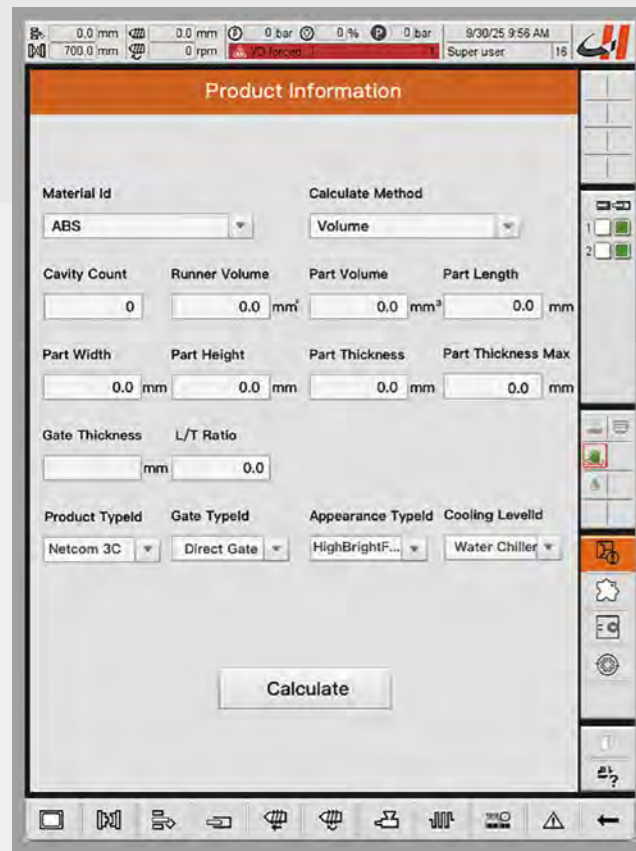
0.0 mm 0.0 mm 0 bar 0 % 0 bar 9/30/25 9:56 AM
700.0 mm 0 rpm I/O forced 1 Super user 16

Product Information

Material Id
ABS

Calculate Method
Volume

Cavity Count
0

Runner Volume
0.0 mm³

Part Volume
0.0 mm³

Part Length
0.0 mm

Part Width
0.0 mm

Part Height
0.0 mm

Part Thickness
0.0 mm

Part Thickness Max
0.0 mm

Gate Thickness
mm

L/T Ratio
0.0

Product TypeId
Netcom 3C

Gate TypeId
Direct Gate

Appearance TypeId
HighBrightF...

Cooling LevelId
Water Chiller

Calculate

1
2